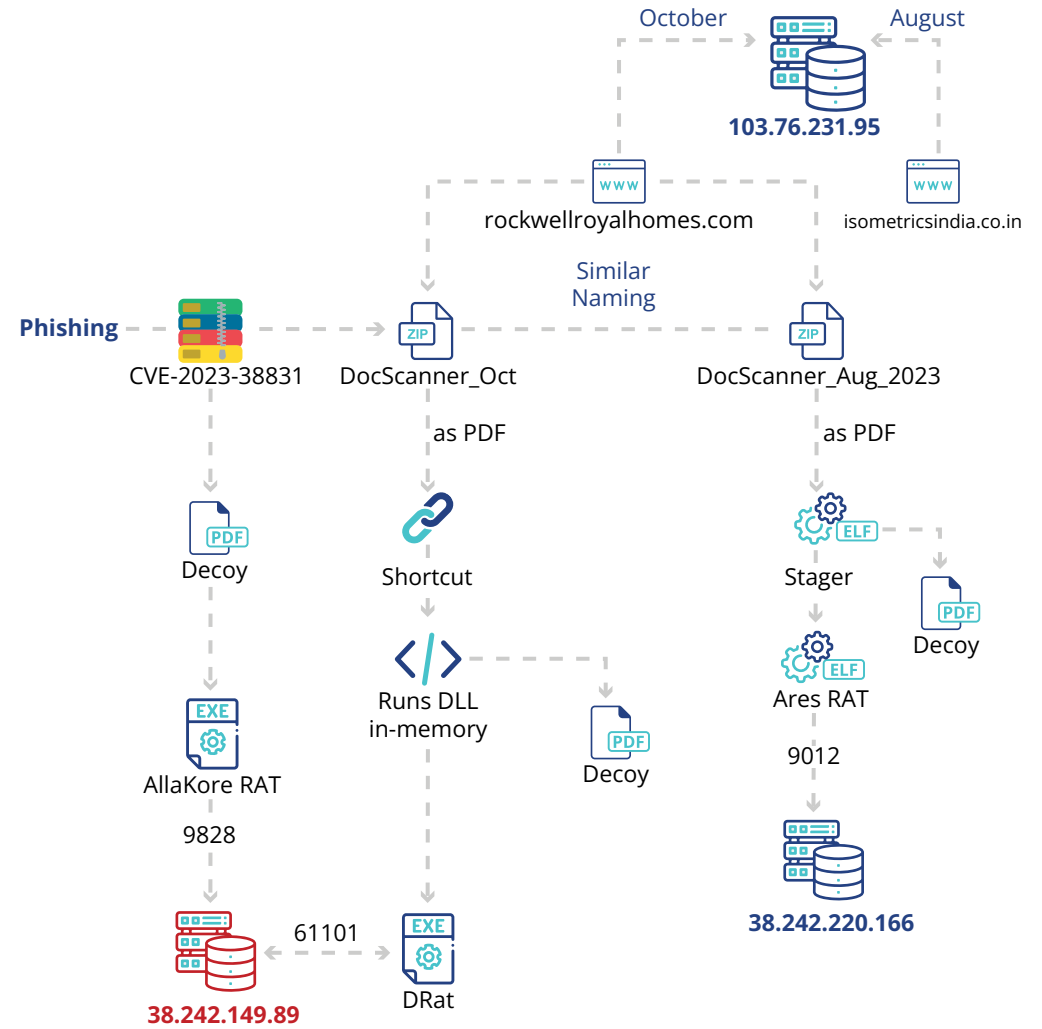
October

August

103.76.231.95

www

rockwellroyalhomes.com

www

isometricsindia.co.in

Similar Naming

Phishing

CVE-2023-38831

ZIP

DocScanner_Oct

ZIP

DocScanner_Aug_2023

as PDF

as PDF

PDF

Decoy

Shortcut

ELF

Stager

PDF

Decoy

Runs DLL in-memory

PDF

Decoy

ELF

Ares RAT

EXE

AllaKore RAT

9012

9828

38.242.220.166

61101

EXE

38.242.149.89

DRat